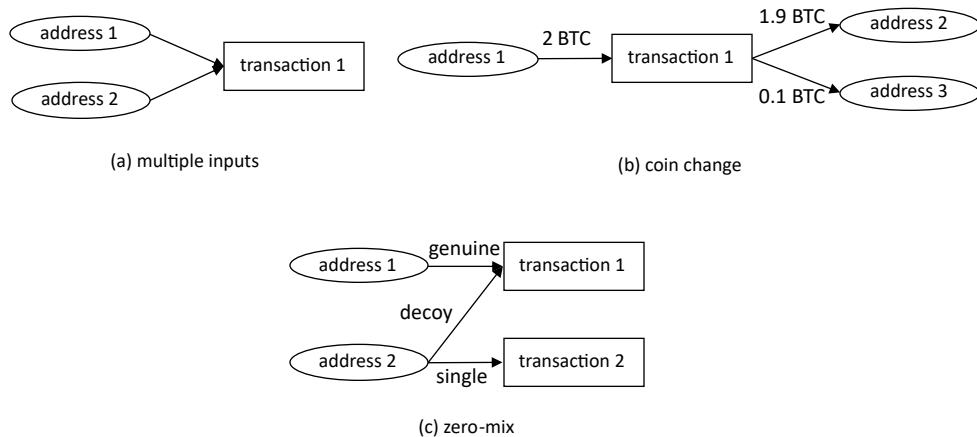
address 1

address 2

transaction 1

(a) multiple inputs

address 1

2 BTC

transaction 1

1.9 BTC

address 2

0.1 BTC

address 3

(b) coin change

address 1

genuine

transaction 1

decoy

address 2

single

transaction 2

(c) zero-mix